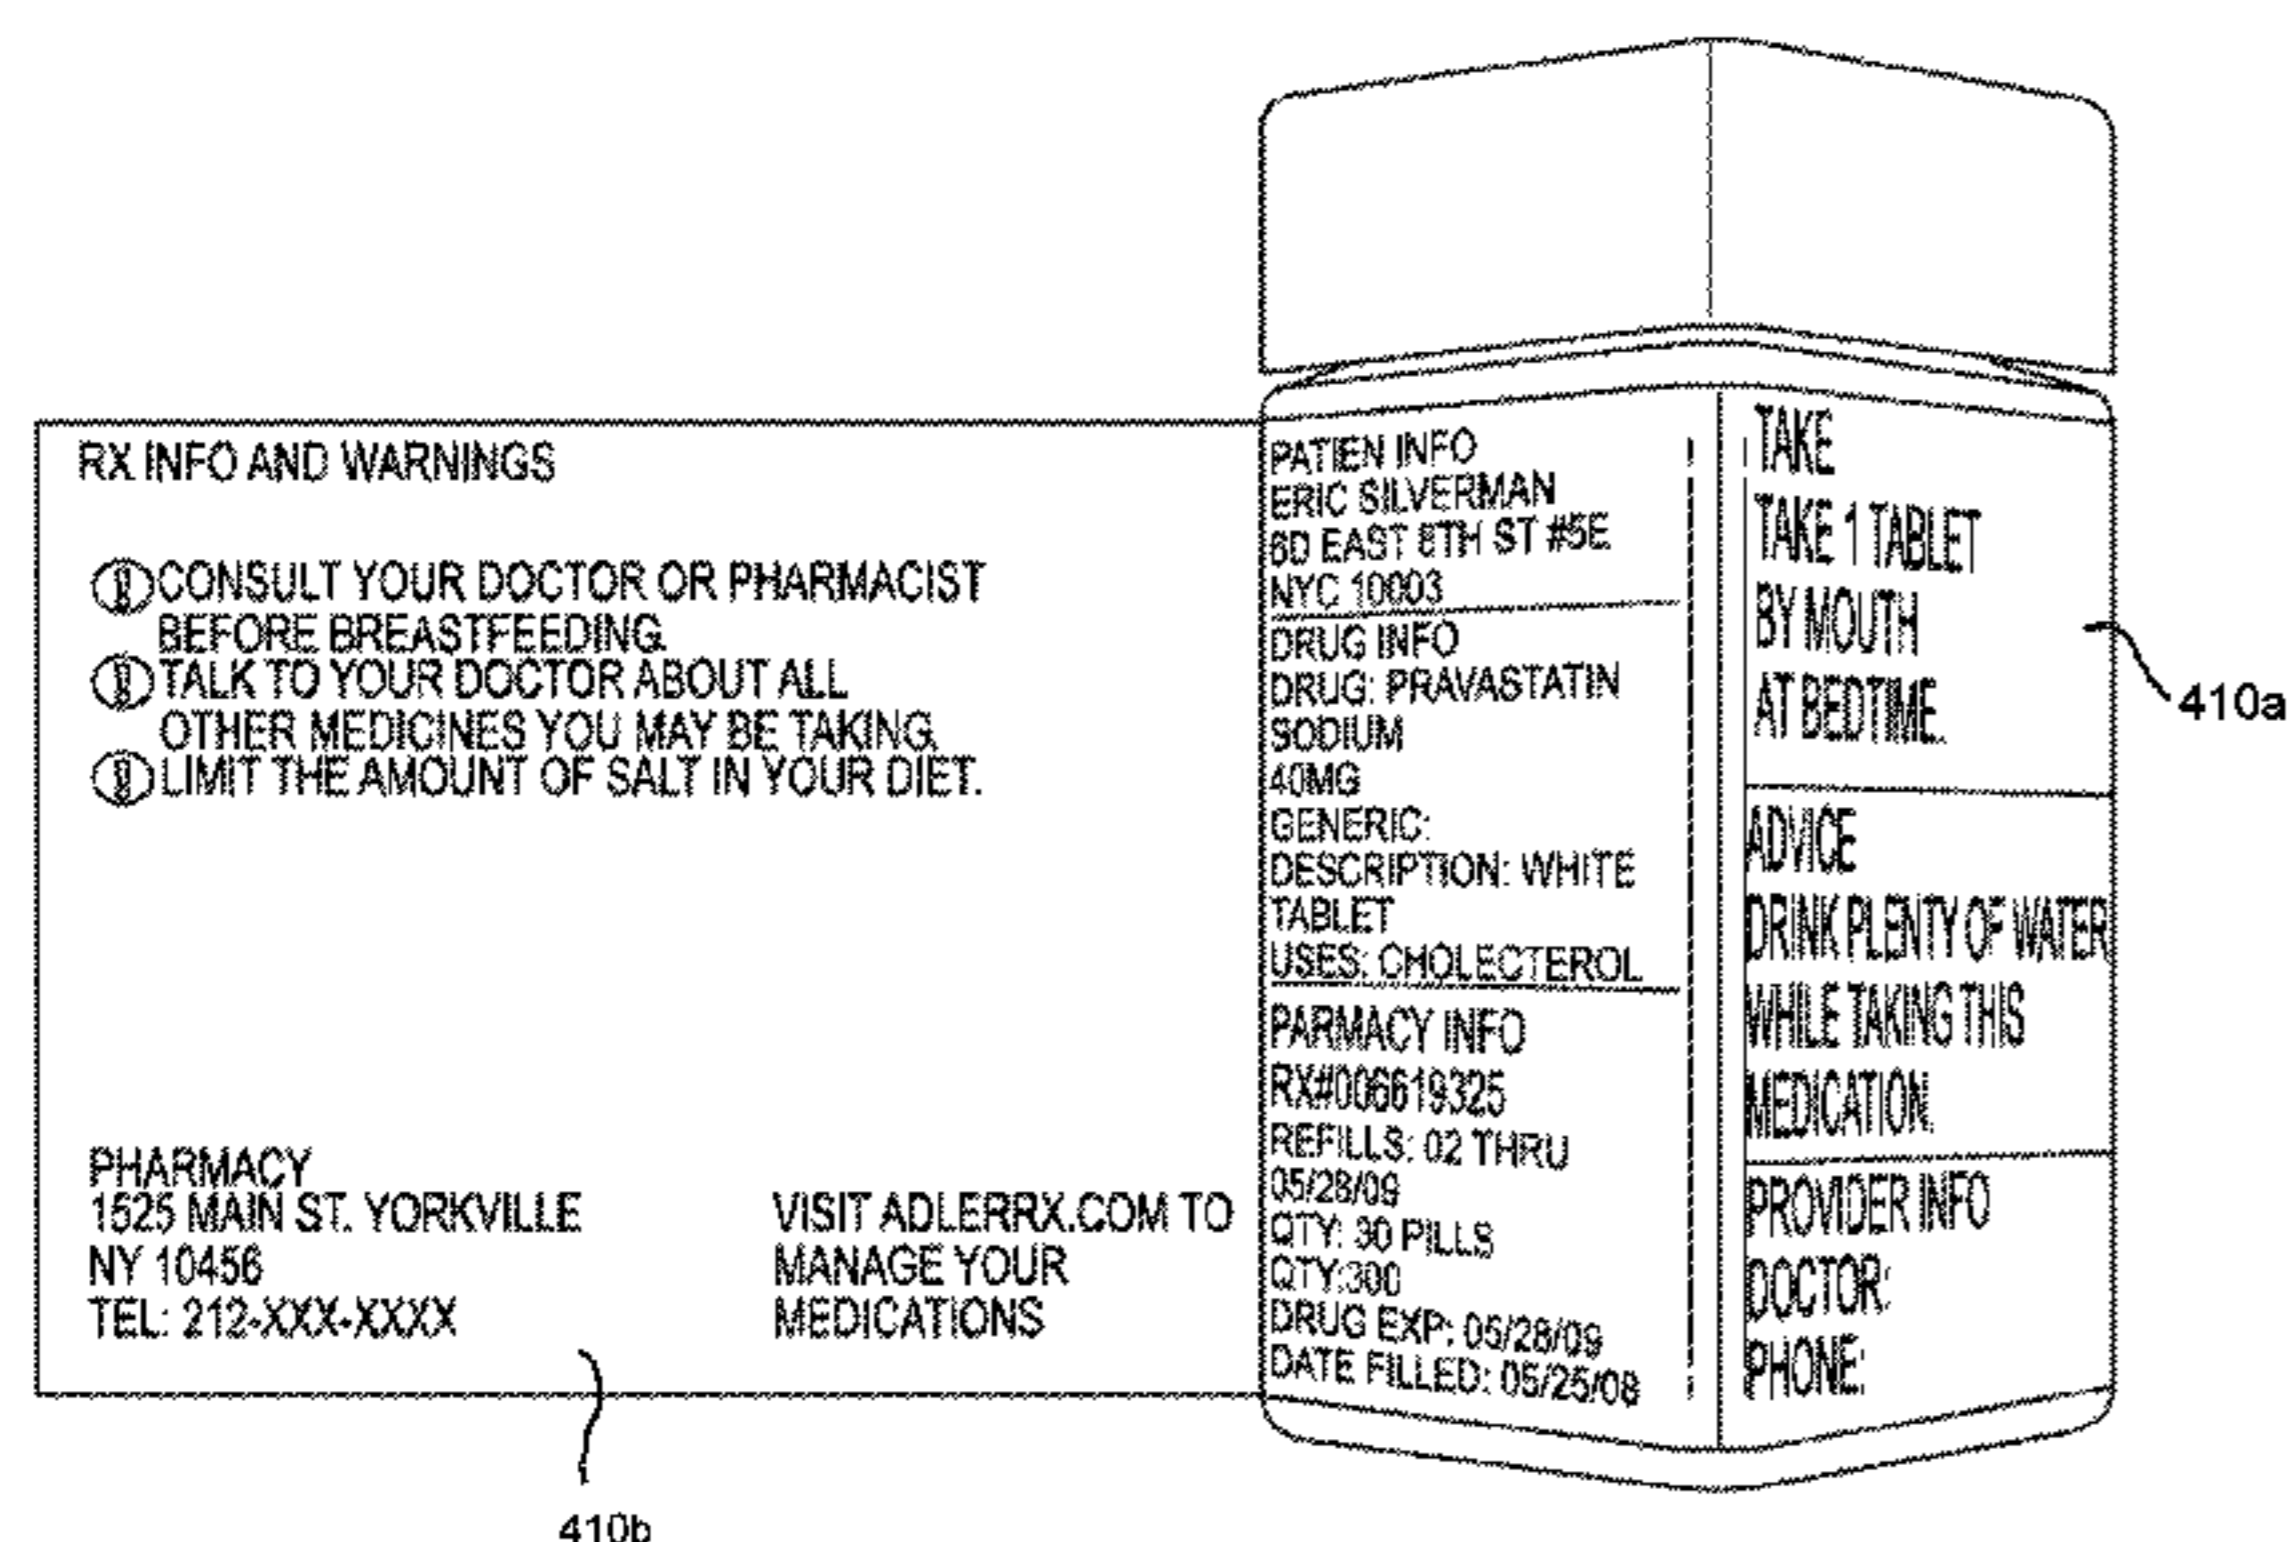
RX INFO AND WARNINGS

CONSULT YOUR DOCTOR OR PHARMACIST BEFORE BREASTFEEDING.
TALK TO YOUR DOCTOR ABOUT ALL OTHER MEDICINES YOU MAY BE TAKING.
LIMIT THE AMOUNT OF SALT IN YOUR DIET.

PHARMACY
1525 MAIN ST. YORKVILLE
NY 10456
TEL: 212-XXX-XXXX

VISIT ADLERRX.COM TO MANAGE YOUR MEDICATIONS

PATIEN INFO
ERIC SILVERMAN
60 EAST 8TH ST #5E
NYC 10003

DRUG INFO
DRUG: PRAVASTATIN SODIUM
40MG
GENERIC:
DESCRIPTION: WHITE TABLET
USES: CHOLECTEROL

PARMACY INFO
RX#006619325
REFILLS: 02 THRU 05/28/09
QTY: 30 PILLS
QTY:300
DRUG EXP: 05/28/09
DATE FILLED: 05/25/08

TAKE
TAKE 1 TABLET BY MOUTH AT BEDTIME.

ADVICE
DRINK PLENTY OF WATER WHILE TAKING THIS MEDICATION.

PROVIDER INFO
DOCTOR:
PHONE:

410a

410b